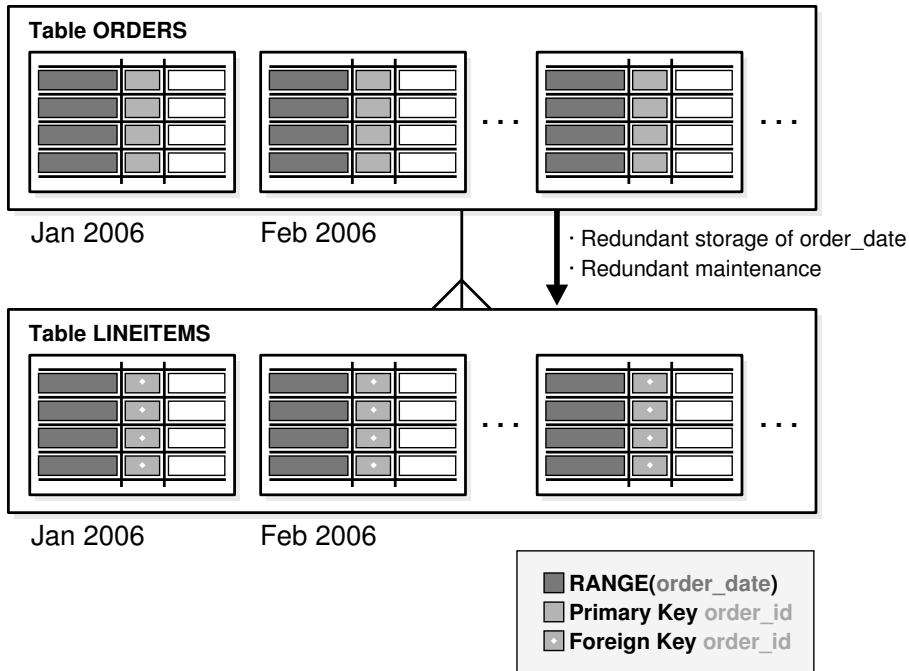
Table ORDERS

. . .

. . .

Jan 2006

Feb 2006

· Redundant storage of order_date
· Redundant maintenance

Table LINEITEMS

. . .

. . .

Jan 2006

Feb 2006

RANGE(order_date)
Primary Key order_id
Foreign Key order_id